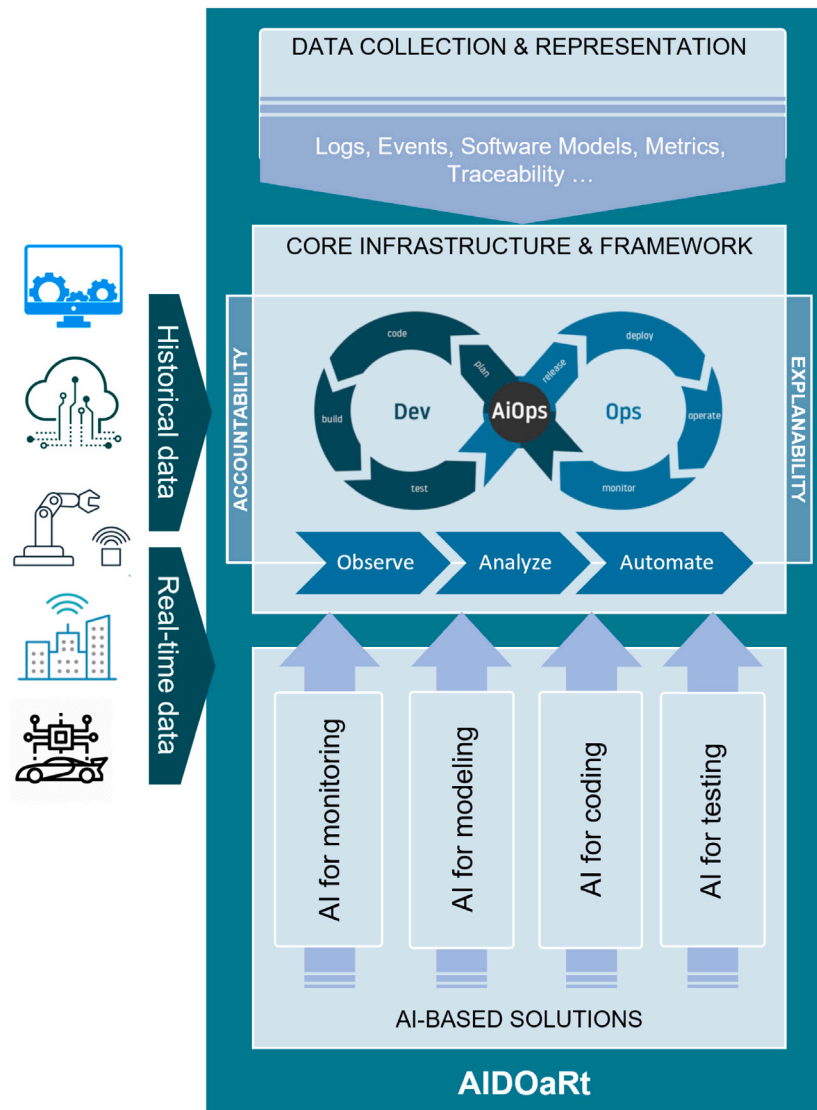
DATA COLLECTION & REPRESENTATION

Logs, Events, Software Models, Metrics, Traceability …

CORE INFRASTRUCTURE & FRAMEWORK

Historical data

Real-time data

ACCOUNTABILITY

EXPLANABILITY

code

build

Dev

test

plan

release

AiOps

deploy

Ops

operate

monitor

Observe

Analyze

Automate

AI for monitoring

AI for modeling

AI for coding

AI for testing

AI-BASED SOLUTIONS

AIDOaRt